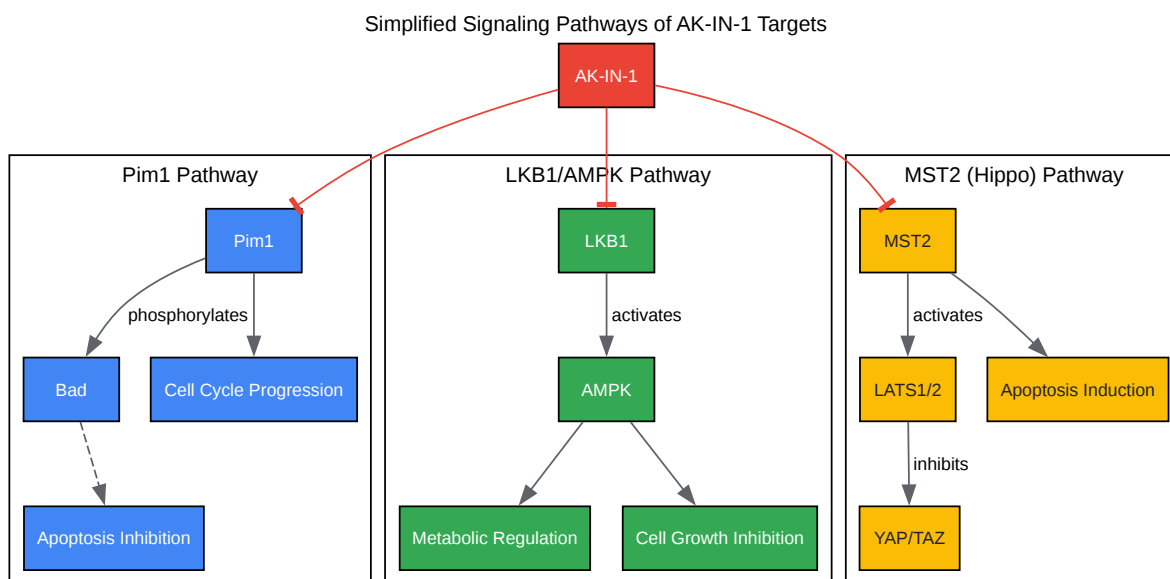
Simplified Signaling Pathways of AK-IN-1 Targets

AK-IN-1

Pim1 Pathway

Pim1

phosphorylates

Bad

Cell Cycle Progression

Apoptosis Inhibition

LKB1/AMPK Pathway

LKB1

activates

AMPK

Metabolic Regulation

Cell Growth Inhibition

MST2 (Hippo) Pathway

MST2

activates

LATS1/2

Apoptosis Induction

inhibits

YAP/TAZ